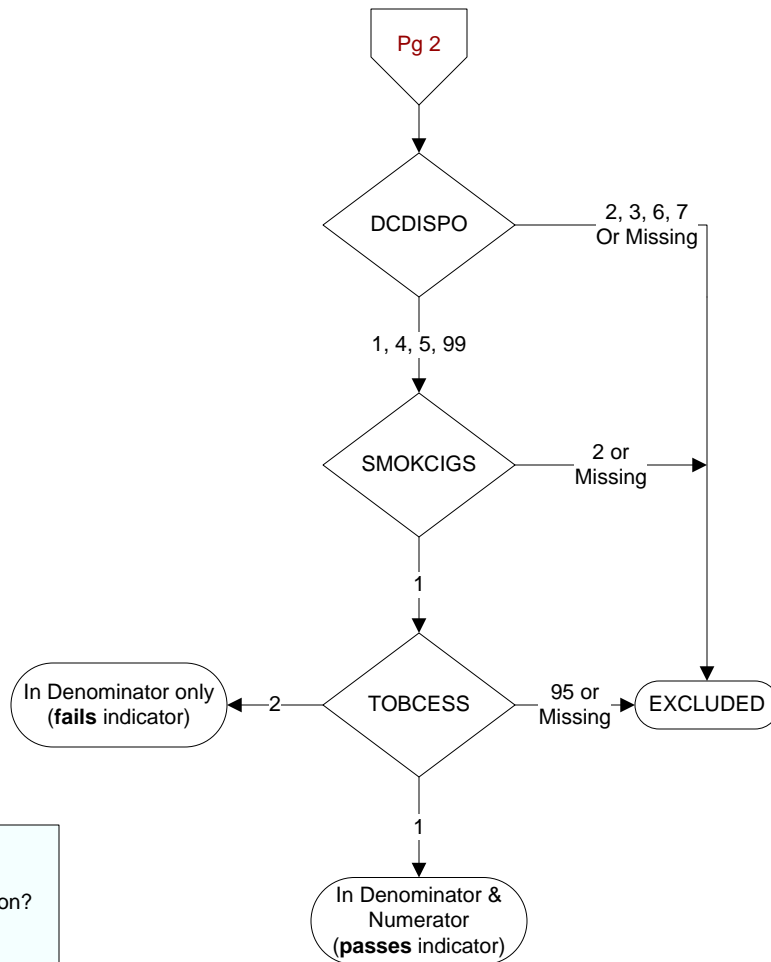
Pg 2

DCDISPO

2, 3, 6, 7 Or Missing

1, 4, 5, 99

SMOKCIGS

2 or Missing

1

In Denominator only (**fails** indicator)

2

TOBCESS

95 or Missing

EXCLUDED

1

In Denominator & Numerator (**passes** indicator)

on?